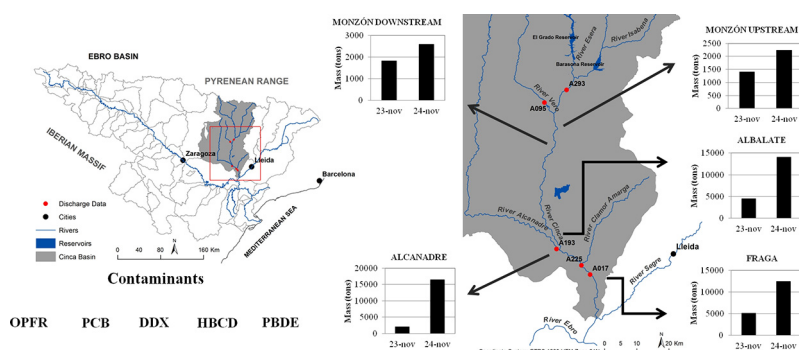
EBRO BASIN

PYRENEAN RANGE

IBERIAN MASSIF

Zaragoza

Lleida

Barcelona

MEDITERRANEAN SEA

Discharge Data
Cities
Rivers
Reservoirs
Cinca Basin

0 40 80 160 Km

N

Contaminants

OPFR PCB DDX HBCD PBDE

MONZÓN DOWNSTREAM

| | |
|---|---|
| Mass (tons) | 0, 1000, 2000, 3000 |
| 23-nov | 24-nov |

El Grado Reservoir
River Isabena
River Esera
Barasona Reservoir
A293
River Vero
A095
River Cinca
River Alcanadre
River Clamor Amarga
A193
A225
A017
River Segre
Lleida
River Ebro

0 5 10 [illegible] 20 Km

MONZÓN UPSTREAM

| | |
|---|---|
| Mass (tons) | 0, 500, 1000, 1500, 2000, 2500 |
| 23-nov | 24-nov |

ALBALATE

| | |
|---|---|
| Mass (tons) | 0, 5000, 10000, 15000 |
| 23-nov | 24-nov |

ALCANADRE

| | |
|---|---|
| Mass (tons) | 0, 5000, 10000, 15000, 20000 |
| 23-nov | 24-nov |

FRAGA

| | |
|---|---|
| Mass (tons) | 0, 5000, 10000, 15000 |
| 23-nov | 24-nov |